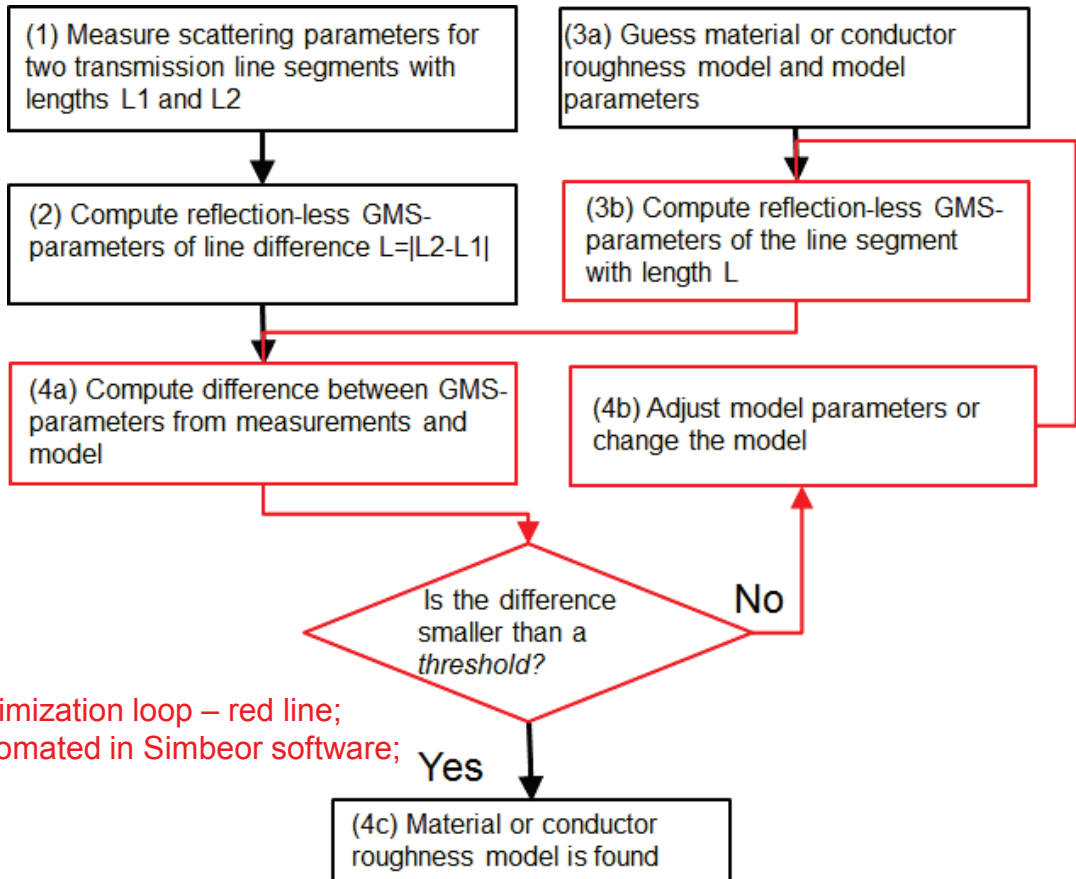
(1) Measure scattering parameters for two transmission line segments with lengths L1 and L2

(3a) Guess material or conductor roughness model and model parameters

(2) Compute reflection-less GMS-parameters of line difference L=|L2-L1|

(3b) Compute reflection-less GMS-parameters of the line segment with length L

(4a) Compute difference between GMS-parameters from measurements and model

(4b) Adjust model parameters or change the model

Is the difference smaller than a *threshold?*

No

imization loop – red line;
omated in Simbeor software;

Yes

(4c) Material or conductor roughness model is found